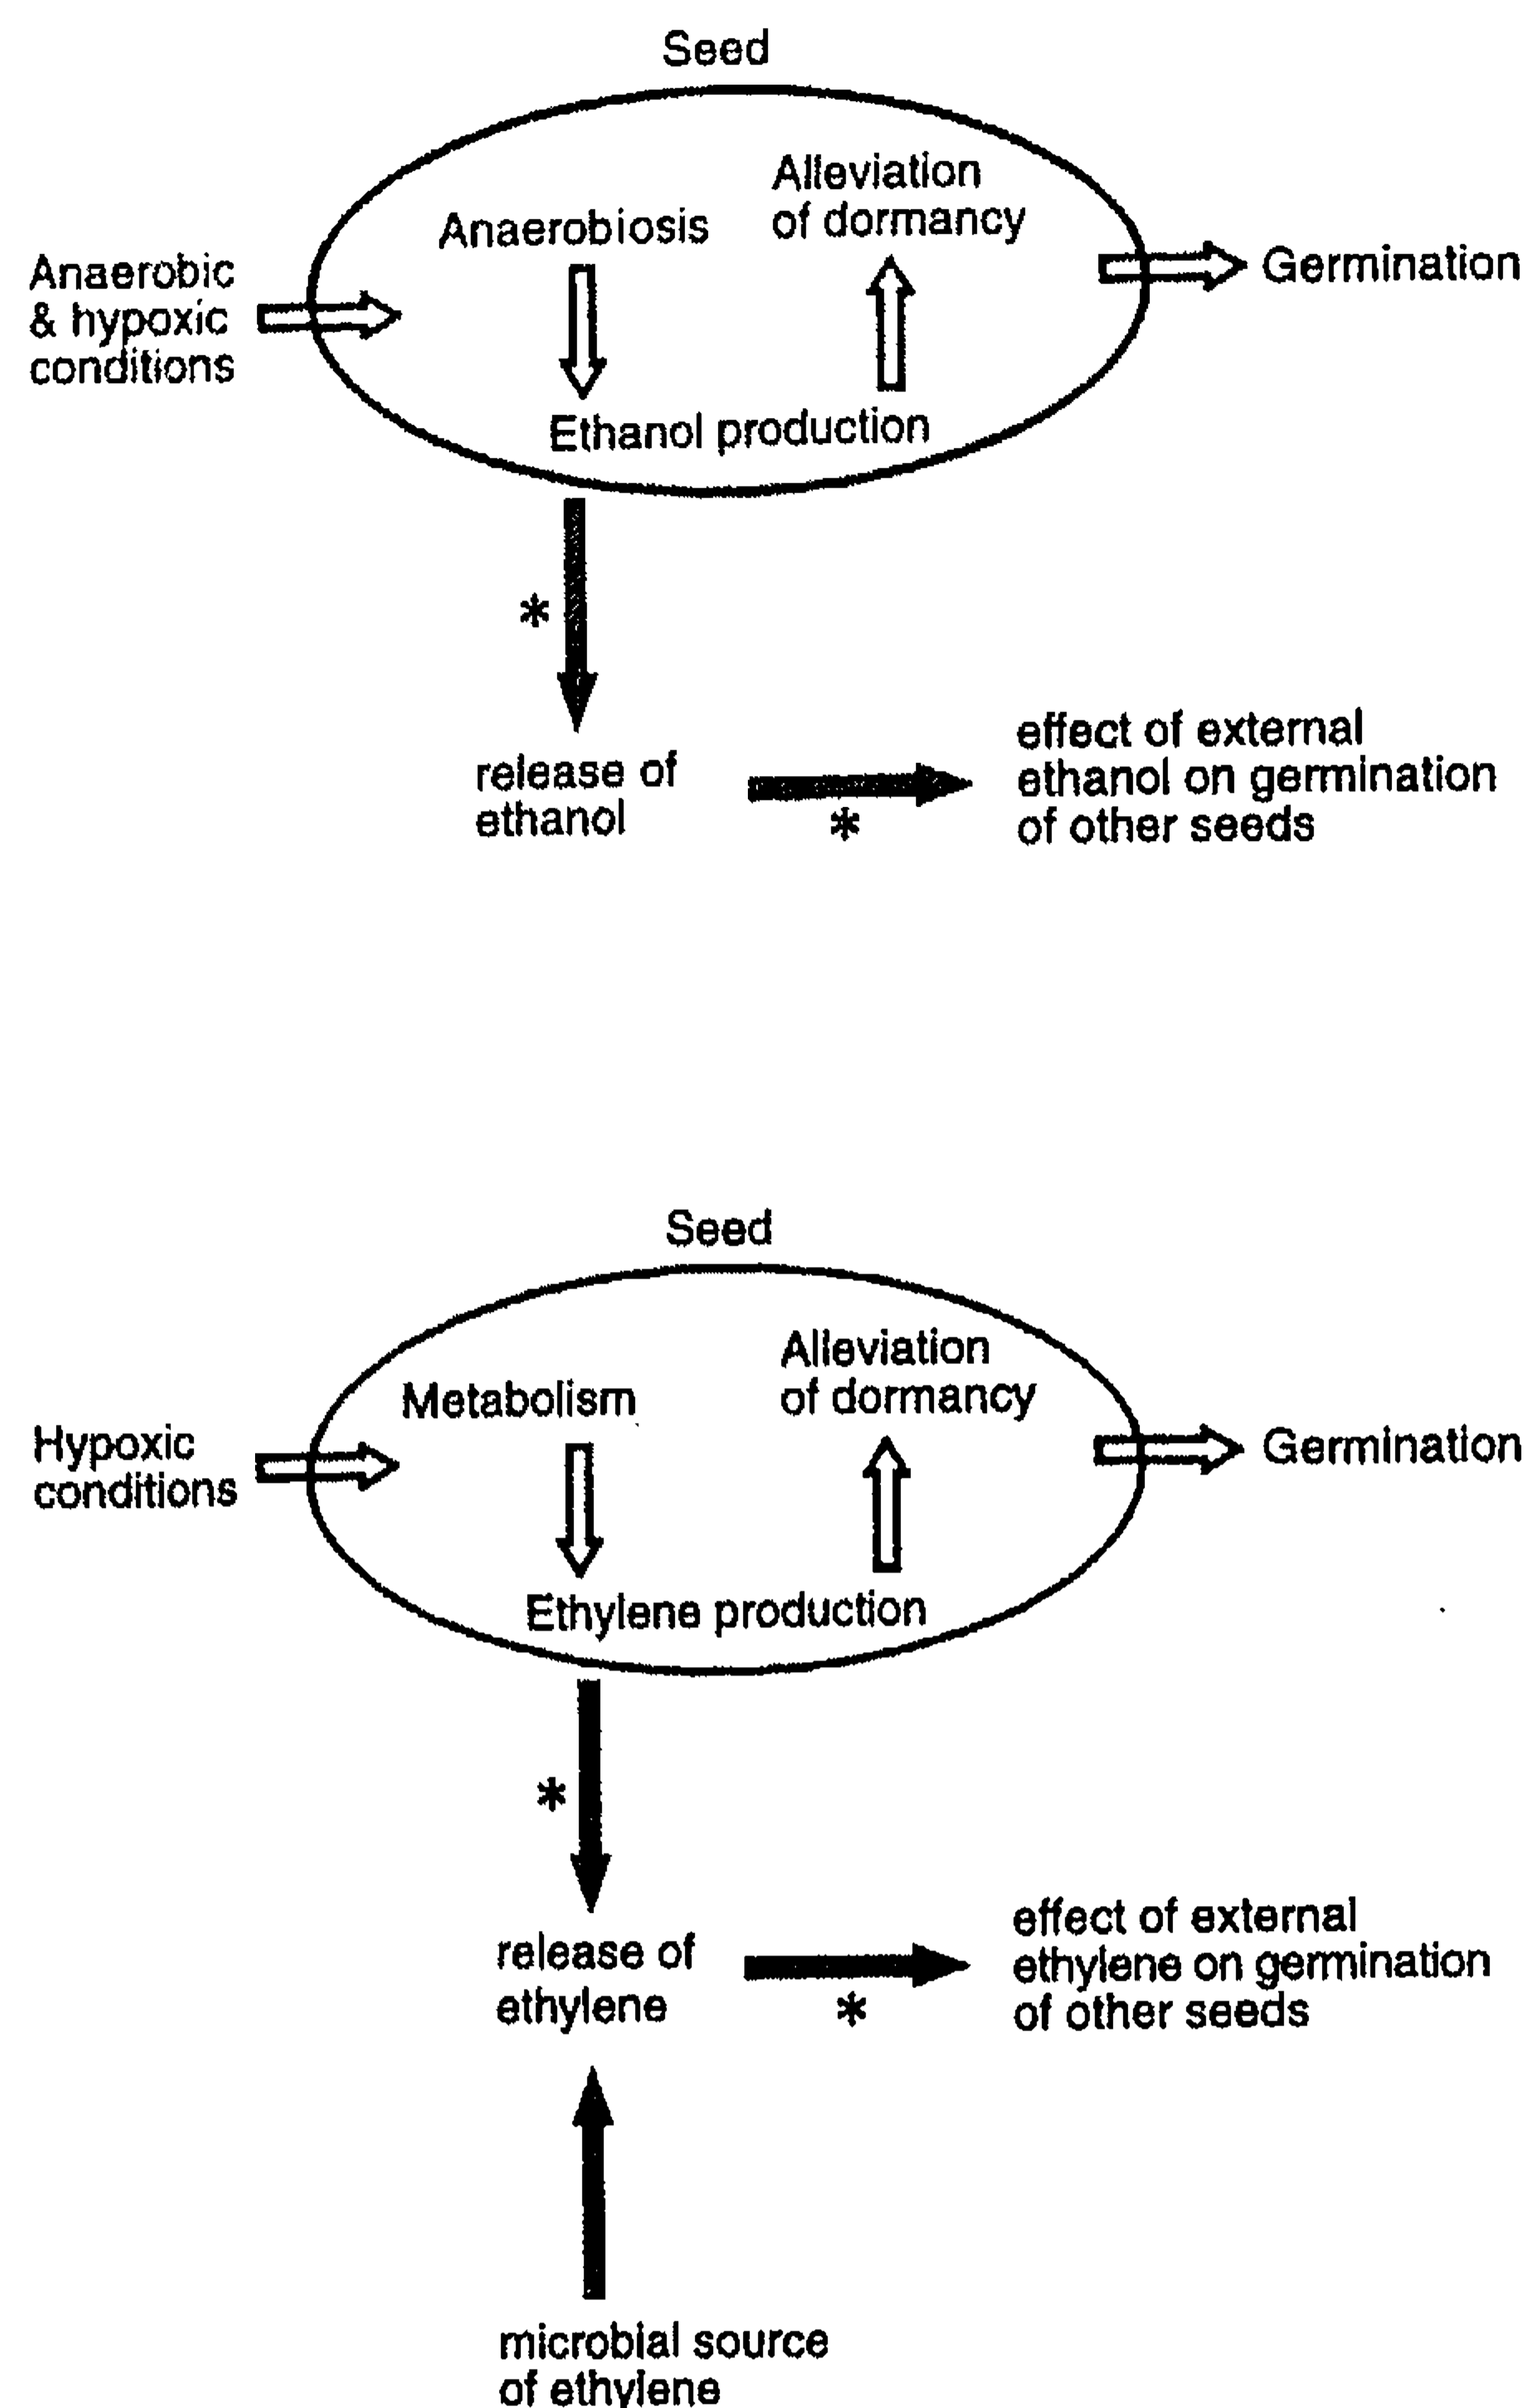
Seed

Anaerobic & hypoxic conditions

Anaerobiosis

Alleviation of dormancy

Germination

Ethanol production

*

release of ethanol

*

effect of external ethanol on germination of other seeds

Seed

Hypoxic conditions

Metabolism

Alleviation of dormancy

Germination

Ethylene production

*

release of ethylene

*

effect of external ethylene on germination of other seeds

microbial source of ethylene